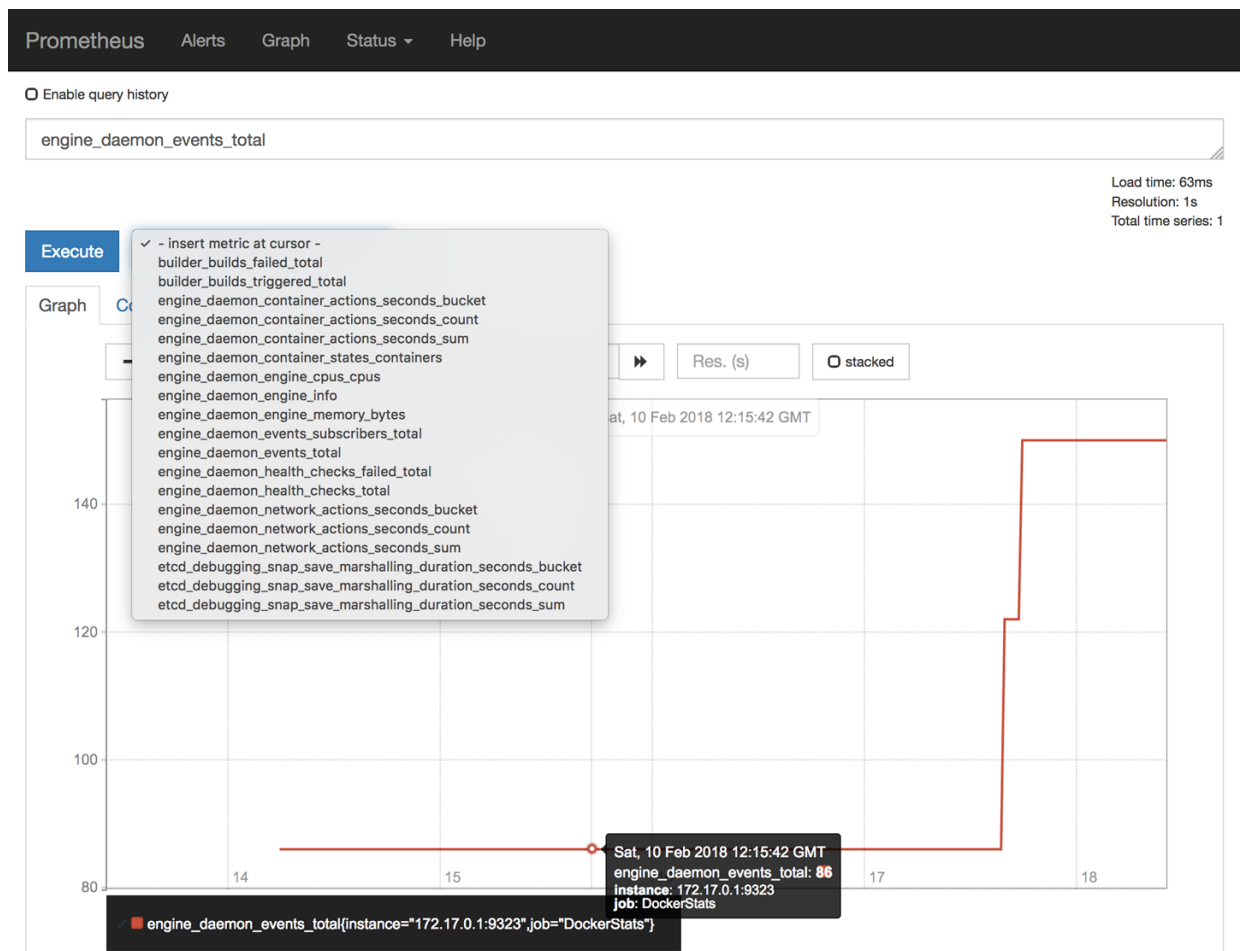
Prometheus Alerts Graph Status ▾ Help

Enable query history

engine_daemon_events_total

Load time: 63ms
Resolution: 1s
Total time series: 1

Execute

✓ - insert metric at cursor -
builder_builds_failed_total
builder_builds_triggered_total
engine_daemon_container_actions_seconds_bucket
engine_daemon_container_actions_seconds_count
engine_daemon_container_actions_seconds_sum
engine_daemon_container_states_containers
engine_daemon_engine_cpus_cpus
engine_daemon_engine_info
engine_daemon_engine_memory_bytes
engine_daemon_events_subscribers_total
engine_daemon_events_total
engine_daemon_health_checks_failed_total
engine_daemon_health_checks_total
engine_daemon_network_actions_seconds_bucket
engine_daemon_network_actions_seconds_count
engine_daemon_network_actions_seconds_sum
etcd_debugging_snap_save_marshalling_duration_seconds_bucket
etcd_debugging_snap_save_marshalling_duration_seconds_count
etcd_debugging_snap_save_marshalling_duration_seconds_sum

Graph Co

Res. (s) stacked

at, 10 Feb 2018 12:15:42 GMT

140
120
100
80

14 15 17 18

Sat, 10 Feb 2018 12:15:42 GMT
engine_daemon_events_total: 86
instance: 172.17.0.1:9323
job: DockerStats

engine_daemon_events_total{instance="172.17.0.1:9323",job="DockerStats"}